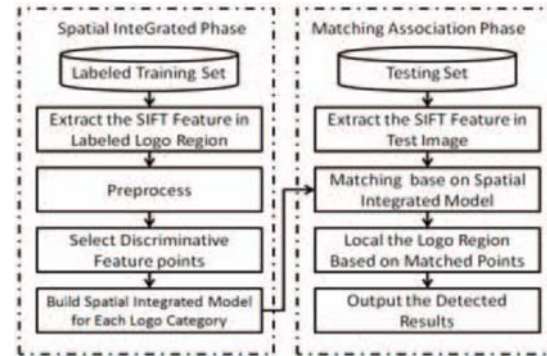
Spatial InteGrated Phase

Labeled Training Set

Extract the SIFT Feature in Labeled Logo Region

Preprocess

Select Discriminative Feature points

Build Spatial Integrated Model for Each Logo Category

Matching Association Phase

Testing Set

Extract the SIFT Feature in Test Image

Matching base on Spatial Integrated Model

Local the Logo Region Based on Matched Points

Output the Detected Results